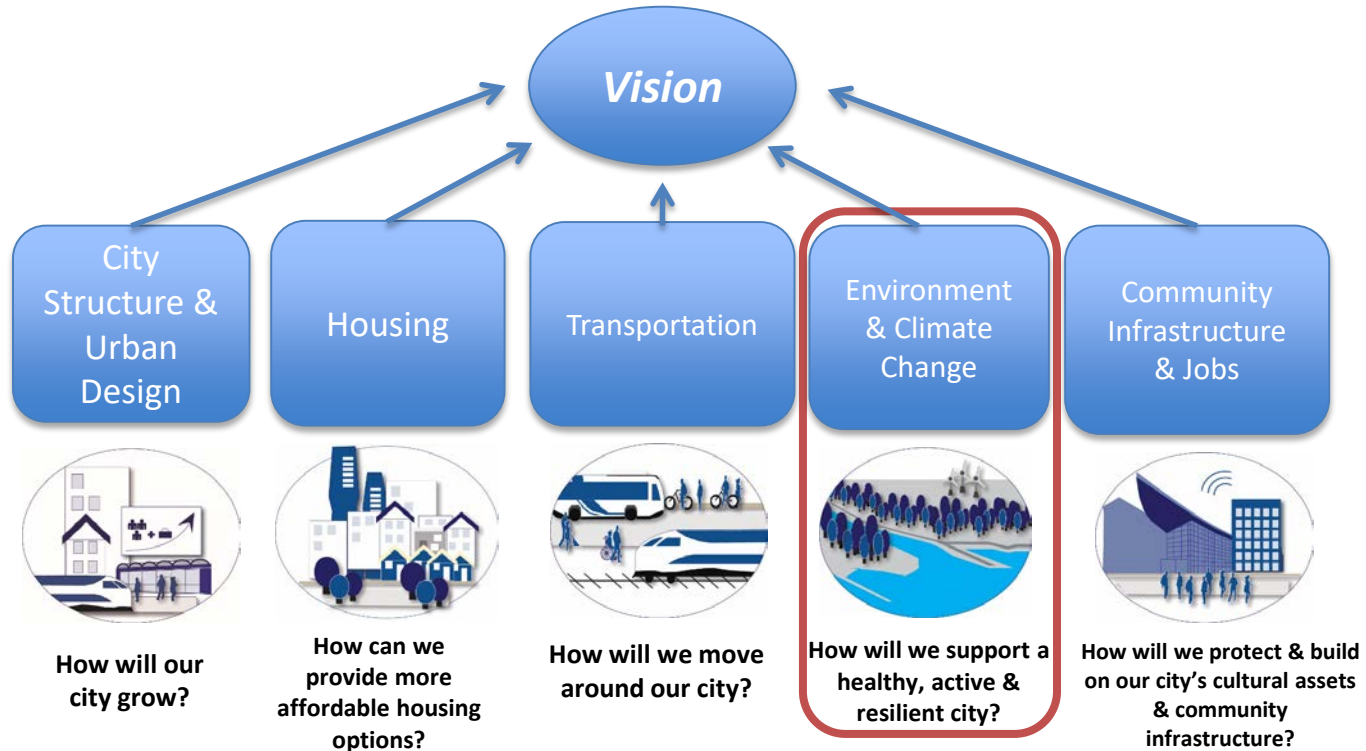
Vision

City Structure & Urban Design

Housing

Transportation

Environment & Climate Change

Community Infrastructure & Jobs

How will our city grow?

How can we provide more affordable housing options?

How will we move around our city?

How will we support a healthy, active & resilient city?

How will we protect & build on our city's cultural assets & community infrastructure?